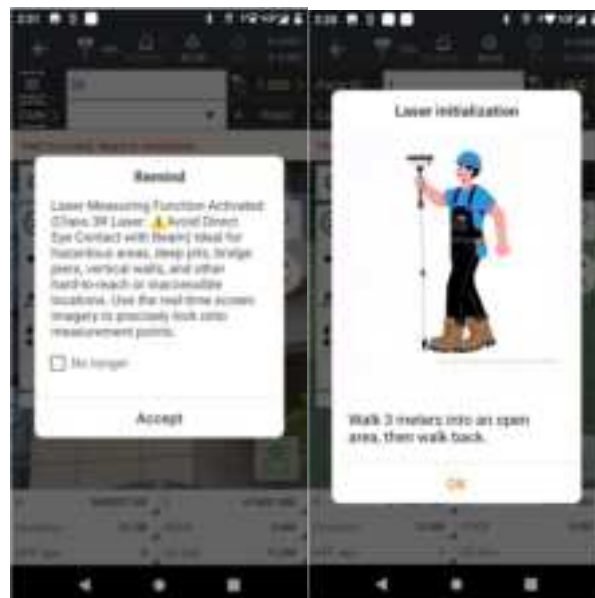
Remind

Laser Measuring Function Activated (Class 3R Laser, ⚠ Avoid Direct Eye Contact with Beam) Ideal for hazardous areas, deep pits, bridge piers, vertical walls, and other hard-to-reach or inaccessible locations. Use the real-time screen imagery to precisely lock onto measurement points.

No longer

Accept

Laser initialization

Walk 3 meters into an open area, then walk back.

OK